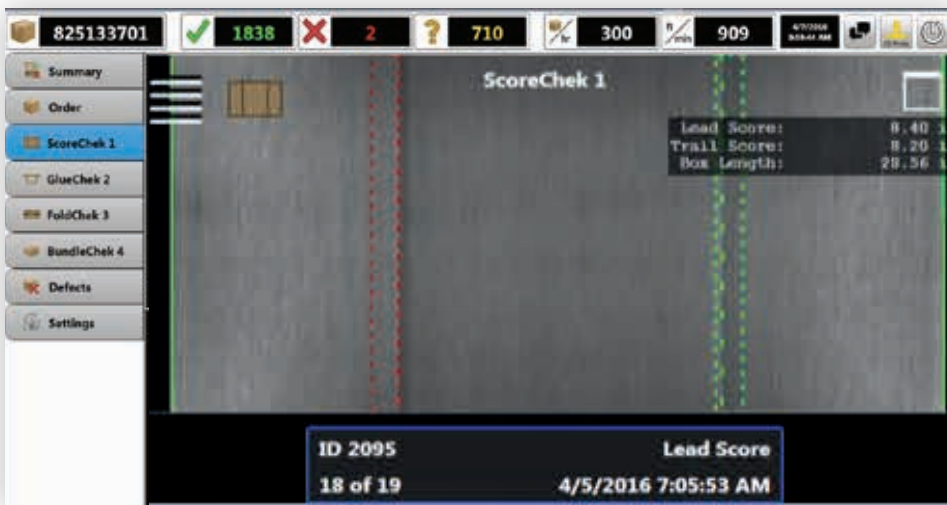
825133701 1838 2 710 300 909

Summary
Order
ScoreChek 1
GlueChek 2
FoldChek 3
BundleChek 4
Defects
Settings

ScoreChek 1

Lead Score: 8.40 i
Trail Score: 8.20 i
Box Length: 28.56 i

ID 2095 Lead Score
18 of 19 4/5/2016 7:05:53 AM